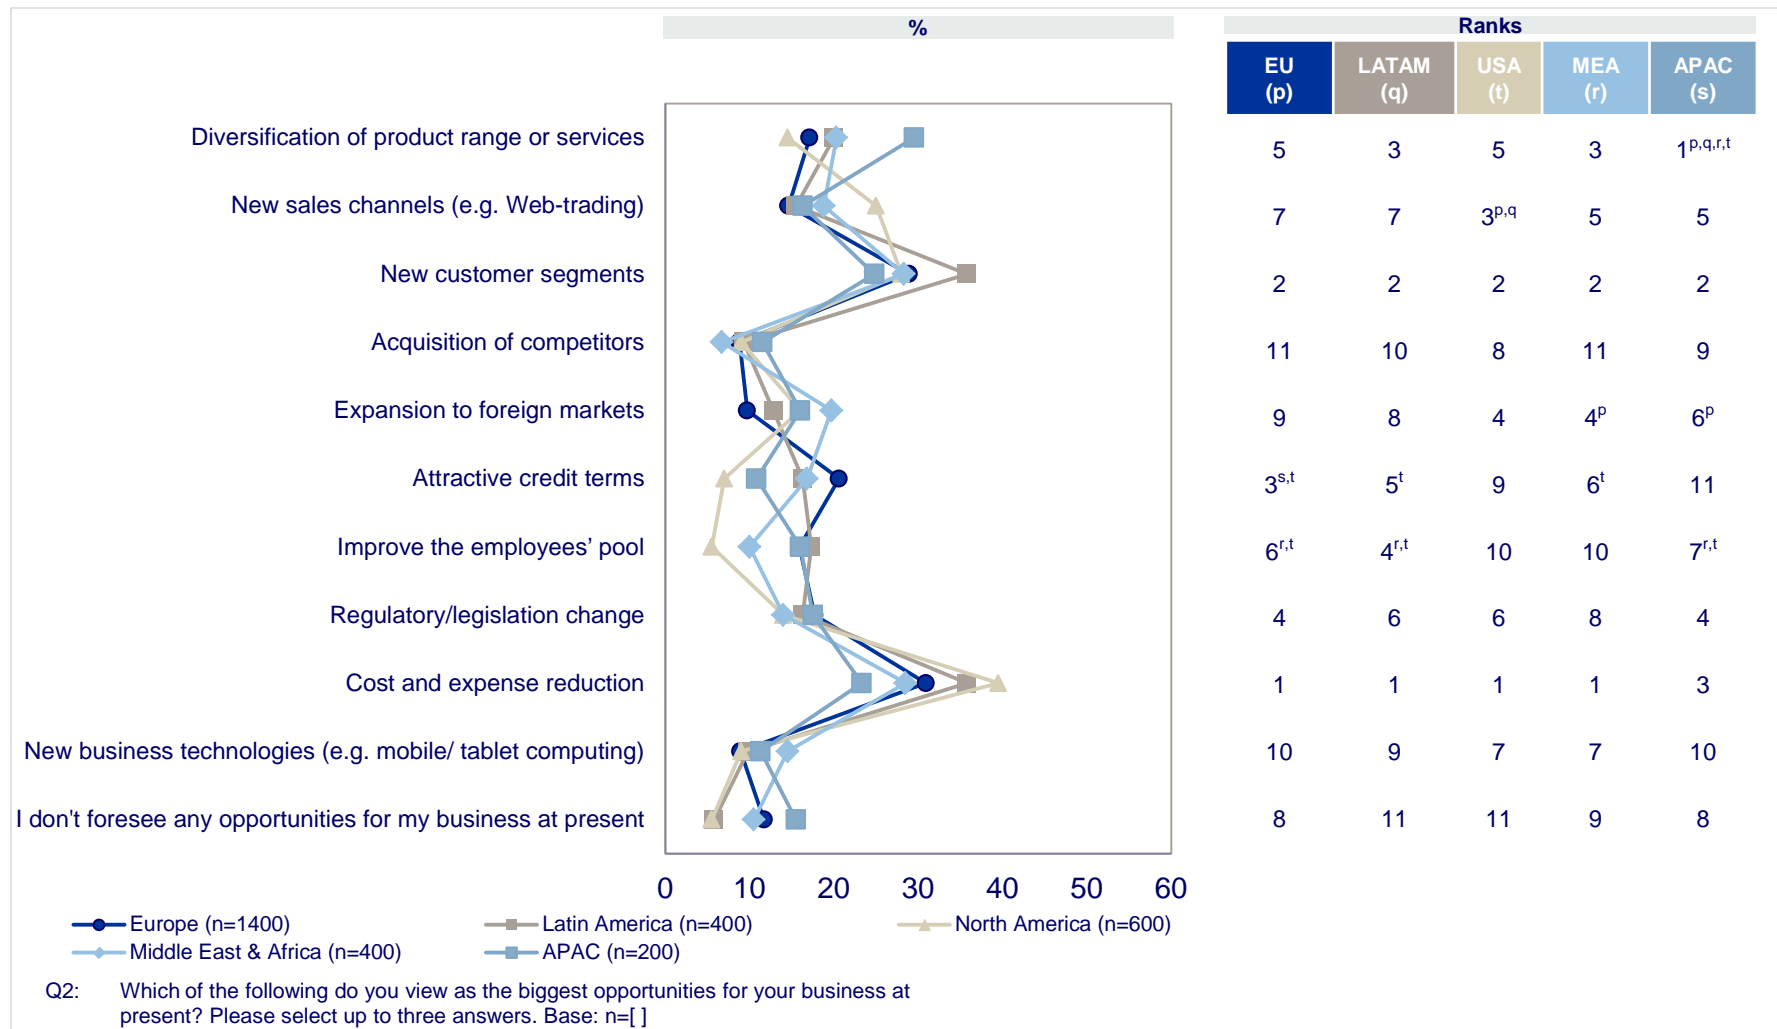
%

Diversification of product range or services
New sales channels (e.g. Web-trading)
New customer segments
Acquisition of competitors
Expansion to foreign markets
Attractive credit terms
Improve the employees' pool
Regulatory/legislation change
Cost and expense reduction
New business technologies (e.g. mobile/ tablet computing)
I don't foresee any opportunities for my business at present

0 10 20 30 40 50 60

Ranks

| EU (p) | LATAM (q) | USA (t) | MEA (r) | APAC (s) |
|---|---|---|---|---|
| 5 | 3 | 5 | 3 | $1^{p,q,r,t}$ |
| 7 | 7 | $3^{p,q}$ | 5 | 5 |
| 2 | 2 | 2 | 2 | 2 |
| 11 | 10 | 8 | 11 | 9 |
| 9 | 8 | 4 | $4^{p}$ | $6^{p}$ |
| $3^{s,t}$ | $5^{t}$ | 9 | $6^{t}$ | 11 |
| $6^{r,t}$ | $4^{r,t}$ | 10 | 10 | $7^{r,t}$ |
| 4 | 6 | 6 | 8 | 4 |
| 1 | 1 | 1 | 1 | 3 |
| 10 | 9 | 7 | 7 | 10 |
| 8 | 11 | 11 | 9 | 8 |

Europe (n=1400)
Latin America (n=400)
North America (n=600)
Middle East & Africa (n=400)
APAC (n=200)

Q2: Which of the following do you view as the biggest opportunities for your business at present? Please select up to three answers. Base: n=[ ]